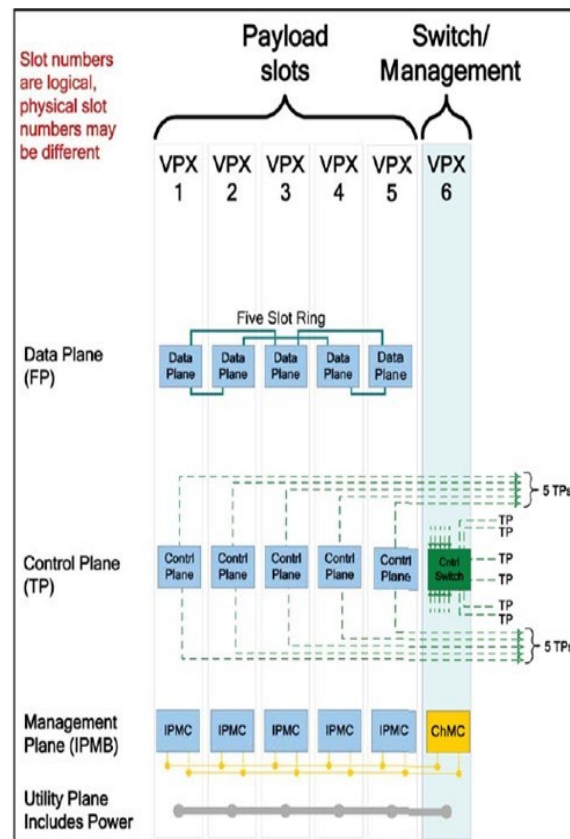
Slot numbers are logical, physical slot numbers may be different

Payload slots

Switch/ Management

VPX 1
VPX 2
VPX 3
VPX 4
VPX 5
VPX 6

Five Slot Ring

Data Plane (FP)

Data Plane
Data Plane
Data Plane
Data Plane
Data Plane

5 TPs

TP
TP
TP
TP
TP
TP

Control Plane (TP)

Contrl Plane
Contrl Plane
Contrl Plane
Contrl Plane
Contrl Plane
Cntrl Switch

5 TPs

Management Plane (IPMB)

IPMC
IPMC
IPMC
IPMC
IPMC
ChMC

Utility Plane Includes Power